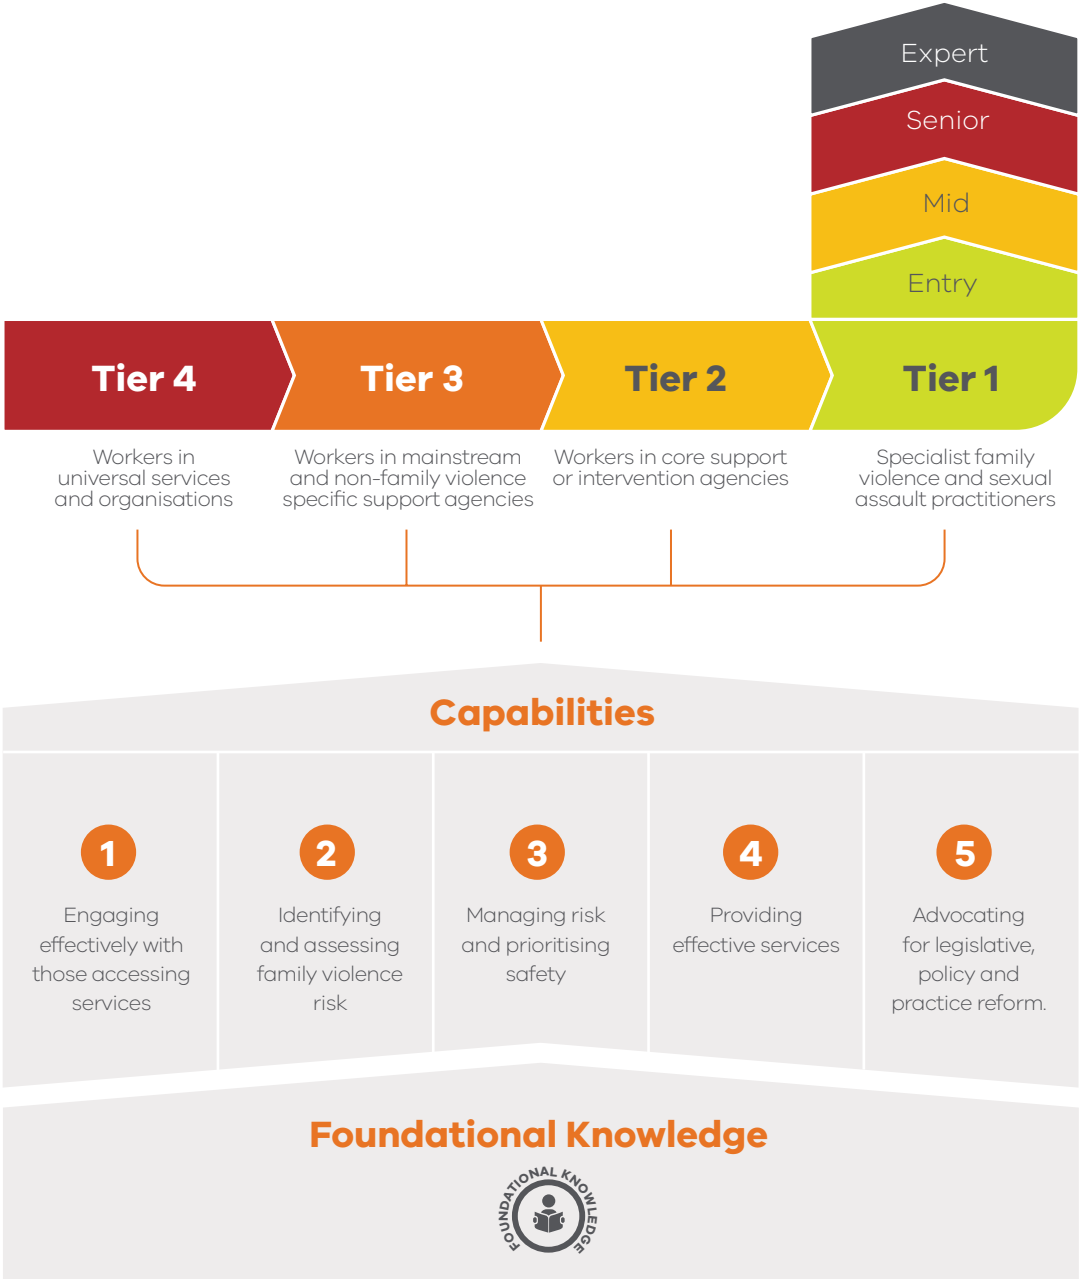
Expert

Senior

Mid

Entry

Tier 4

Tier 3

Tier 2

Tier 1

Workers in universal services and organisations

Workers in mainstream and non-family violence specific support agencies

Workers in core support or intervention agencies

Specialist family violence and sexual assault practitioners

Capabilities

1
Engaging effectively with those accessing services

2
Identifying and assessing family violence risk

3
Managing risk and prioritising safety

4
Providing effective services

5
Advocating for legislative, policy and practice reform.

Foundational Knowledge

FOUNDATIONAL KNOWLEDGE